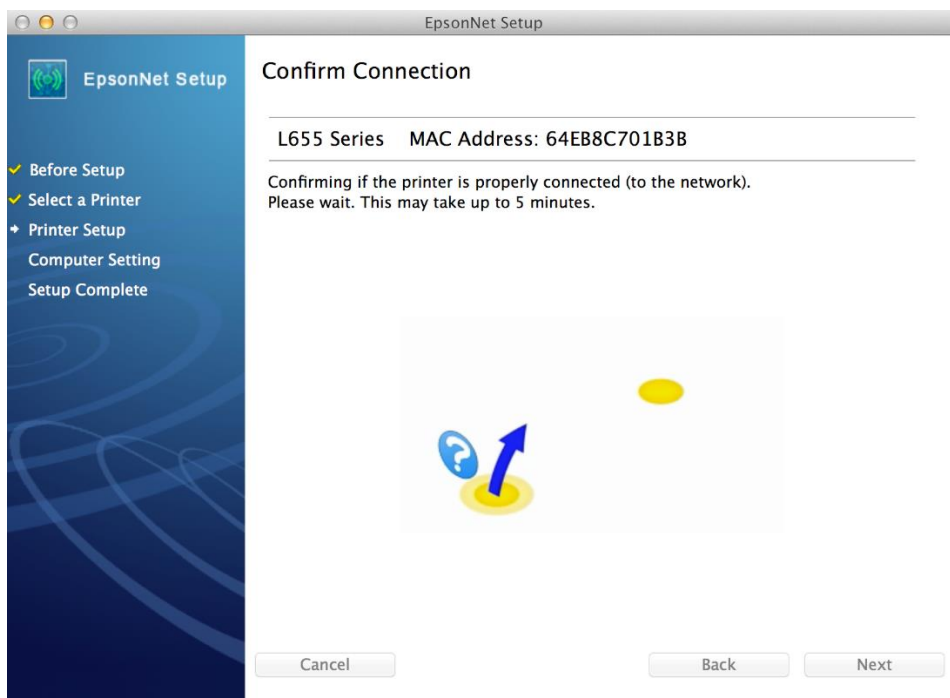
EpsonNet Setup

EpsonNet Setup

Before Setup
Select a Printer
Printer Setup
Computer Setting
Setup Complete

Confirm Connection

L655 Series MAC Address: 64EB8C701B3B

Confirming if the printer is properly connected (to the network).
Please wait. This may take up to 5 minutes.

Cancel

Back

Next